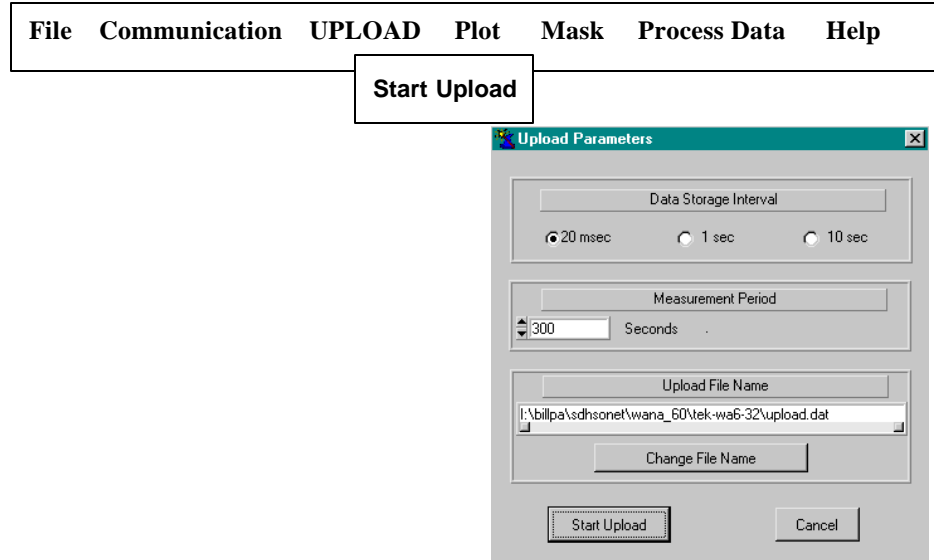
File Communication UPLOAD Plot Mask Process Data Help

Start Upload

Upload Parameters

Data Storage Interval

20 msec 1 sec 10 sec

Measurement Period

300 Seconds .

Upload File Name

I:\billpa\sdhsonet\wana_60\tek-wa6-32\upload.dat

Change File Name

Start Upload Cancel